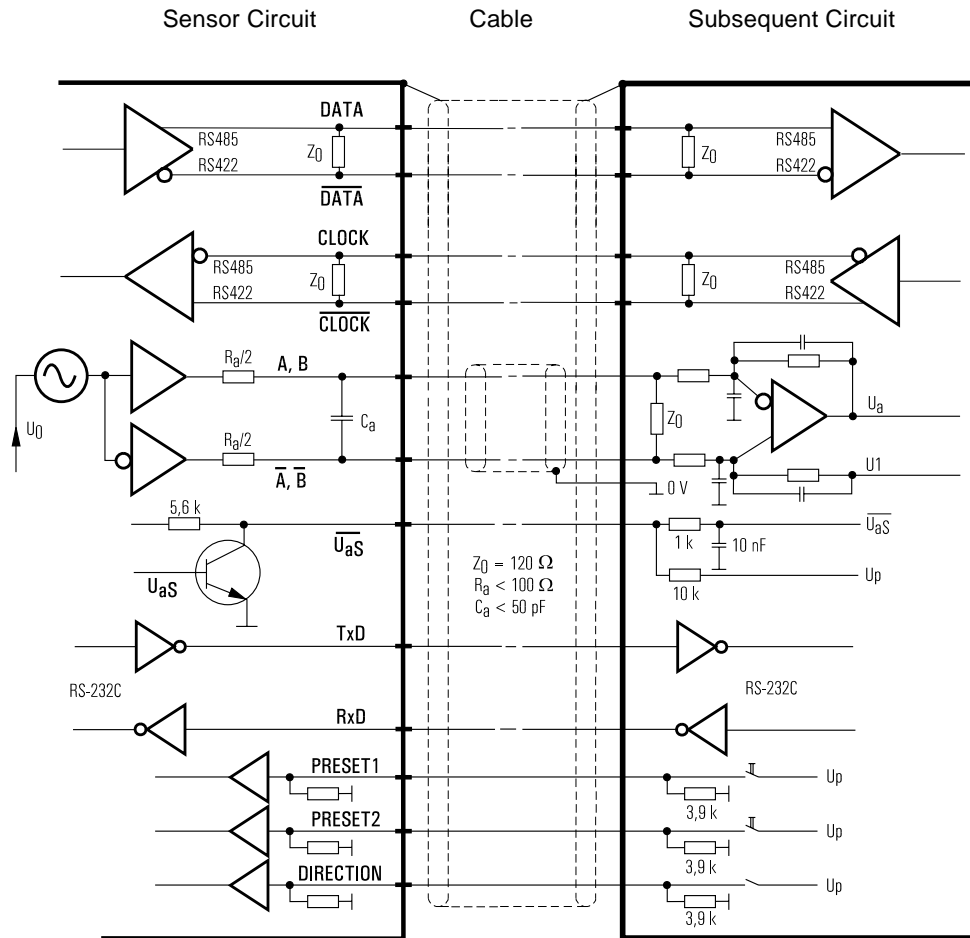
Sensor Circuit

Cable

Subsequent Circuit

DATA

RS485

RS422

$Z_0$

$\overline{DATA}$

$Z_0$

RS485

RS422

CLOCK

RS485

RS422

$Z_0$

$\overline{CLOCK}$

$Z_0$

RS485

RS422

$U_0$

$R_a/2$

A, B

$C_a$

$R_a/2$

$\overline{A}$, $\overline{B}$

$Z_0$

$U_a$

U1

0 V

5,6 k

$\overline{U_{aS}}$

$U_{aS}$

1 k

10 nF

$\overline{U_{aS}}$

Up

10 k

$Z_0 = 120\ \Omega$
$R_a < 100\ \Omega$
$C_a < 50$ pF

TxD

RS-232C

RS-232C

RxD

PRESET1

Up

3,9 k

PRESET2

Up

3,9 k

DIRECTION

Up

3,9 k